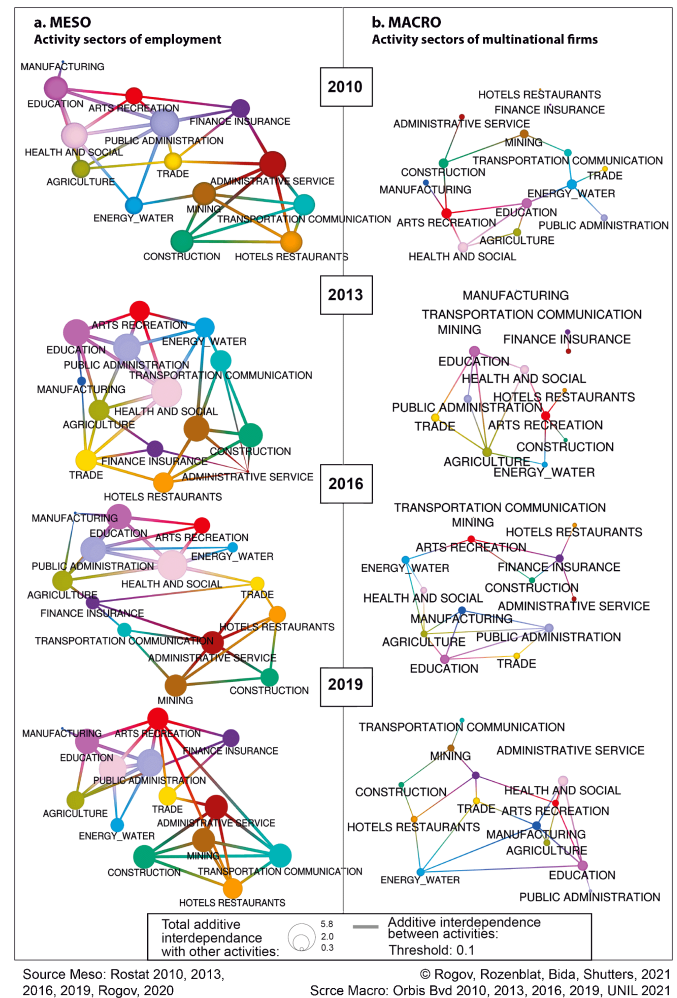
a. MESO
Activity sectors of employment

b. MACRO
Activity sectors of multinational firms

2010

MANUFACTURING
EDUCATION
ARTS RECREATION
FINANCE INSURANCE
PUBLIC ADMINISTRATION
HEALTH AND SOCIAL
AGRICULTURE
TRADE
ADMINISTRATIVE SERVICE
MINING
ENERGY_WATER
TRANSPORTATION COMMUNICATION
CONSTRUCTION
HOTELS RESTAURANTS

HOTELS RESTAURANTS
FINANCE INSURANCE
ADMINISTRATIVE SERVICE
MINING
CONSTRUCTION
TRANSPORTATION COMMUNICATION
TRADE
MANUFACTURING
ENERGY_WATER
EDUCATION
ARTS RECREATION
PUBLIC ADMINISTRATION
AGRICULTURE
HEALTH AND SOCIAL

2013

ARTS RECREATION
EDUCATION
ENERGY_WATER
PUBLIC ADMINISTRATION
TRANSPORTATION COMMUNICATION
MANUFACTURING
HEALTH AND SOCIAL
AGRICULTURE
CONSTRUCTION
FINANCE INSURANCE
TRADE
ADMINISTRATIVE SERVICE

MANUFACTURING
TRANSPORTATION COMMUNICATION
MINING
FINANCE INSURANCE
EDUCATION
HEALTH AND SOCIAL
HOTELS RESTAURANTS
PUBLIC ADMINISTRATION
ARTS RECREATION
TRADE
CONSTRUCTION
AGRICULTURE
ENERGY_WATER

2016

HOTELS RESTAURANTS
MANUFACTURING
EDUCATION
ARTS RECREATION
ENERGY_WATER
PUBLIC ADMINISTRATION
HEALTH AND SOCIAL
AGRICULTURE
TRADE
FINANCE INSURANCE
HOTELS RESTAURANTS
TRANSPORTATION COMMUNICATION
ADMINISTRATIVE SERVICE
CONSTRUCTION
MINING

TRANSPORTATION COMMUNICATION
MINING
HOTELS RESTAURANTS
ARTS RECREATION
ENERGY_WATER
FINANCE INSURANCE
CONSTRUCTION
HEALTH AND SOCIAL
ADMINISTRATIVE SERVICE
MANUFACTURING
AGRICULTURE
PUBLIC ADMINISTRATION
EDUCATION
TRADE

2019

MANUFACTURING
ARTS RECREATION
FINANCE INSURANCE
EDUCATION
PUBLIC ADMINISTRATION
AGRICULTURE
TRADE
ENERGY_WATER
ADMINISTRATIVE SERVICE
MINING
CONSTRUCTION
TRANSPORTATION COMMUNICATION
HOTELS RESTAURANTS

TRANSPORTATION COMMUNICATION
ADMINISTRATIVE SERVICE
MINING
HEALTH AND SOCIAL
CONSTRUCTION
TRADE
ARTS RECREATION
HOTELS RESTAURANTS
MANUFACTURING
AGRICULTURE
EDUCATION
ENERGY_WATER
PUBLIC ADMINISTRATION

Total additive interdependance with other activities:
5.8
2.0
0.3
Additive interdependence between activities:
Threshold: 0.1

Source Meso: Rostat 2010, 2013, 2016, 2019, Rogov, 2020
© Rogov, Rozenblat, Bida, Shutters, 2021
Scrce Macro: Orbis Bvd 2010, 2013, 2016, 2019, UNIL 2021